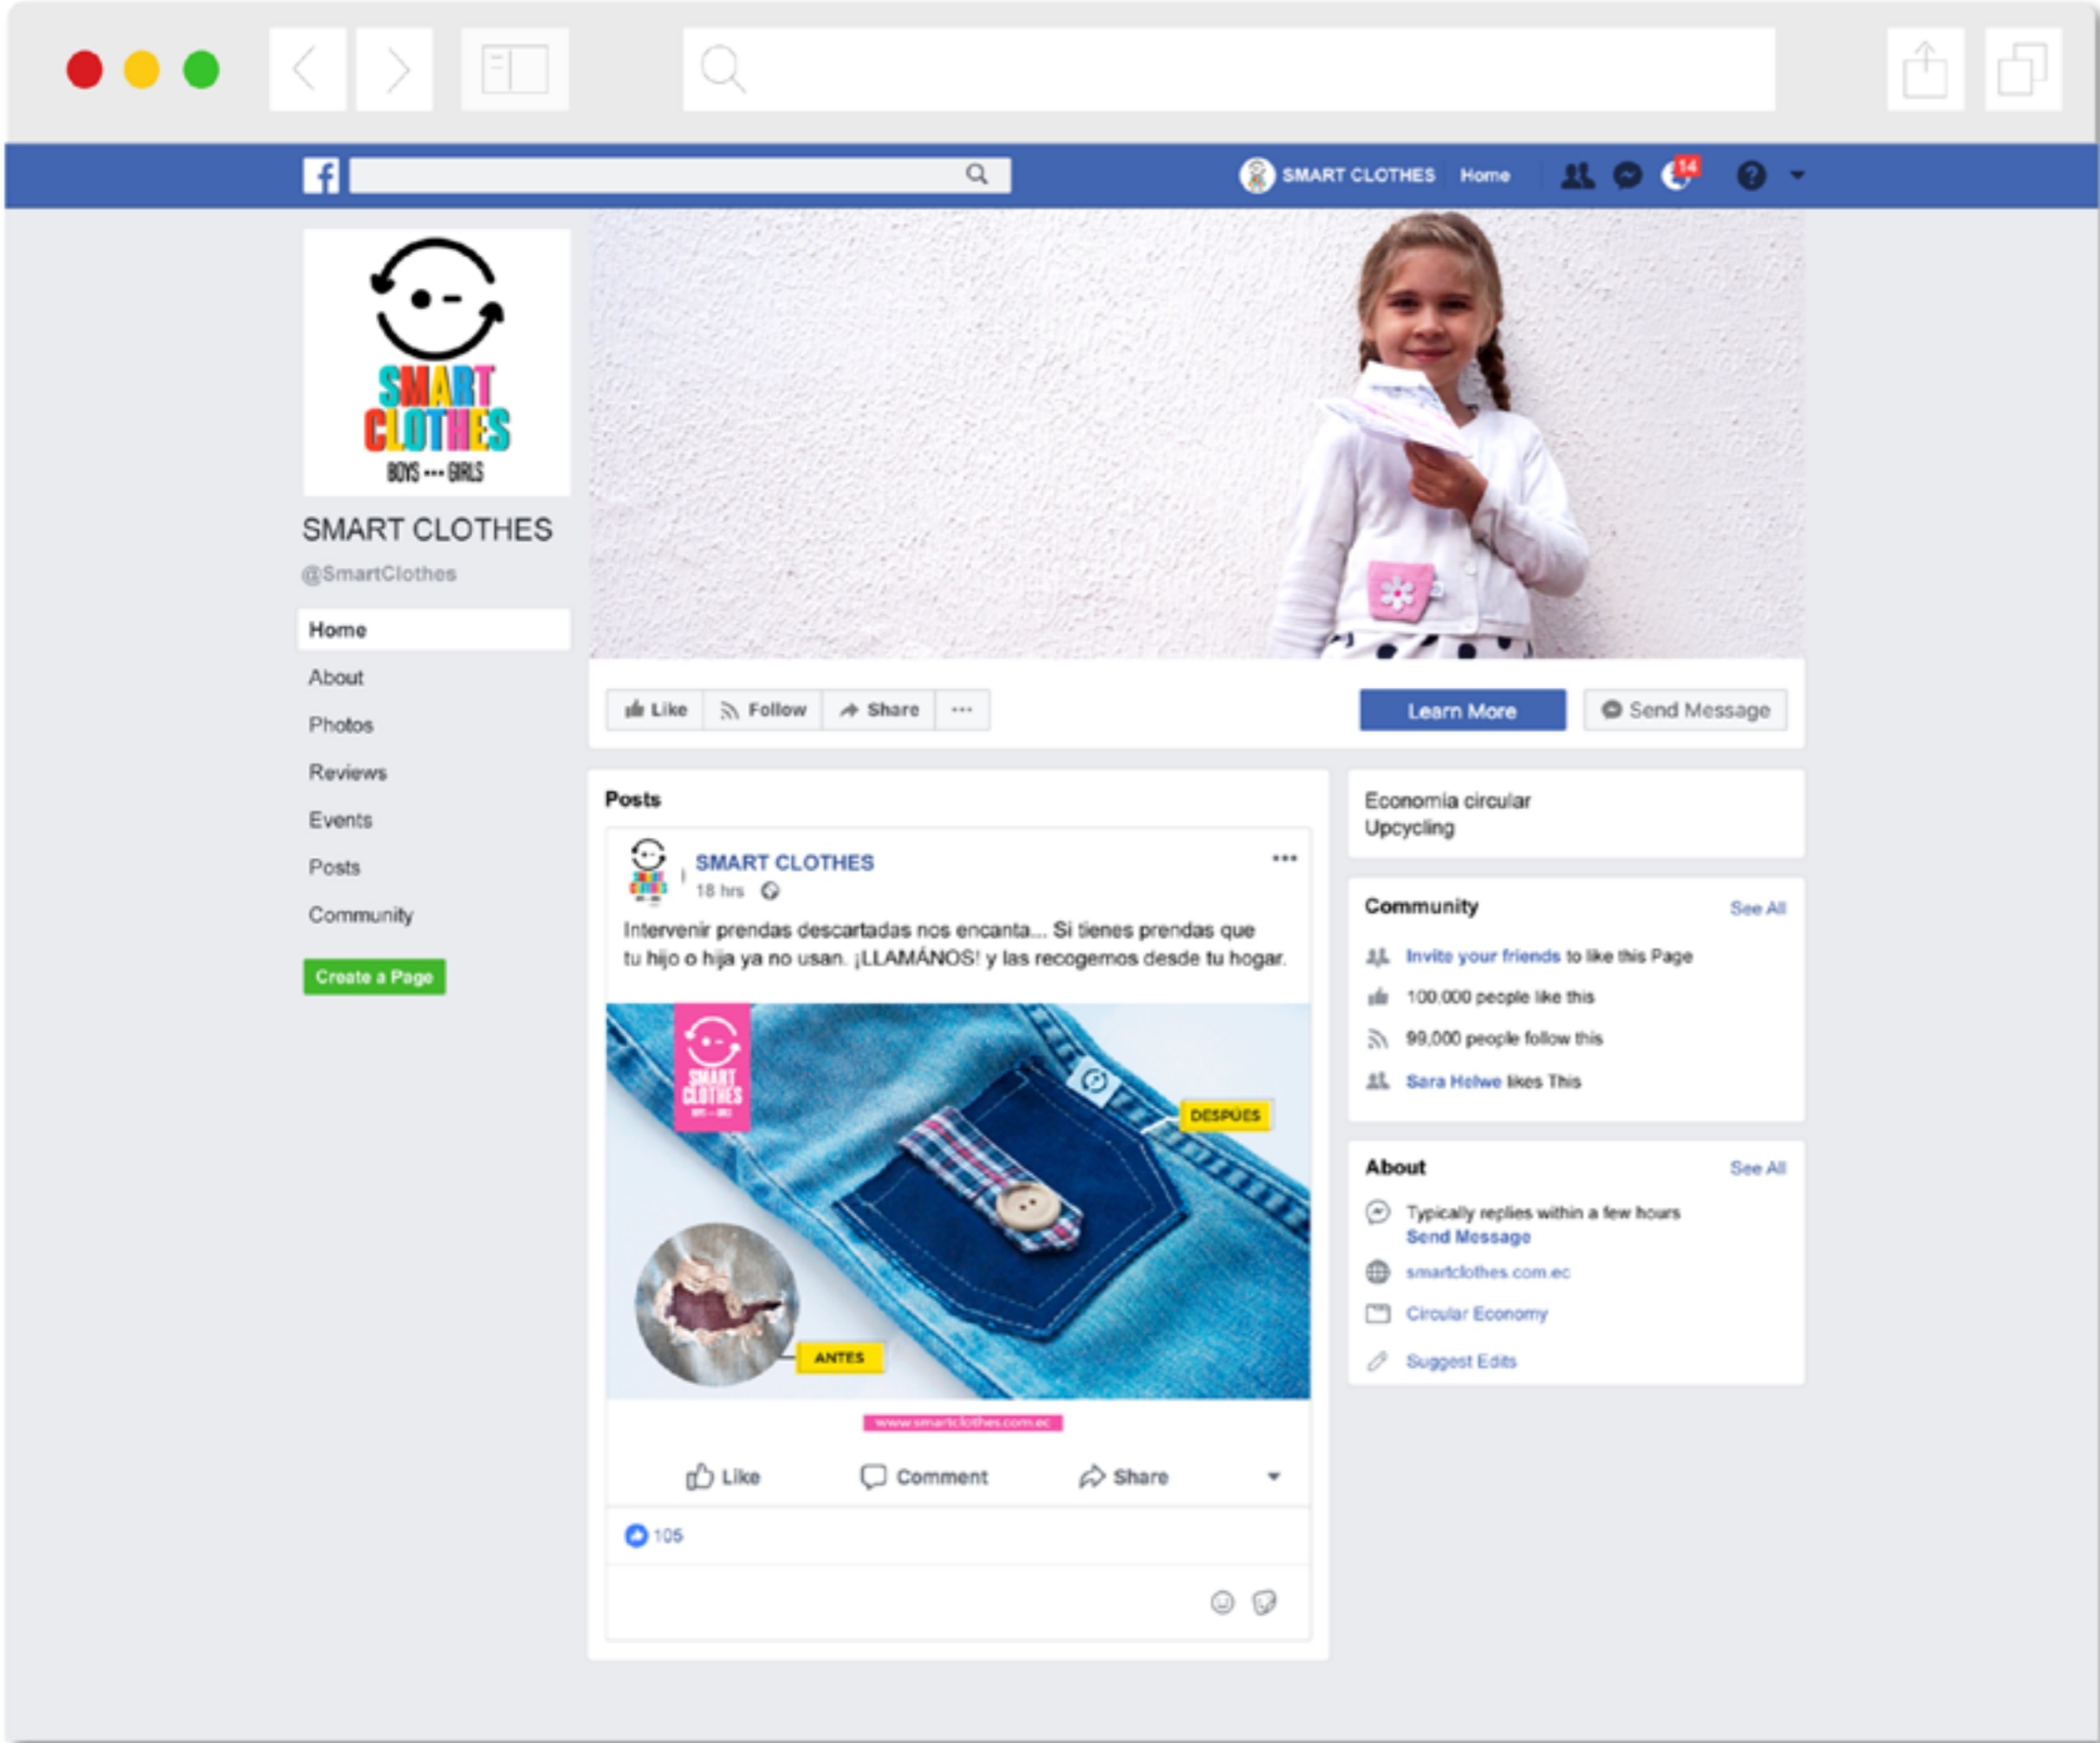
SMART CLOTHES Home 14

SMART CLOTHES
BOYS — GIRLS

SMART CLOTHES
@SmartClothes

Home
About
Photos
Reviews
Events
Posts
Community

Create a Page

Like Follow Share ···

Learn More

Send Message

Posts

SMART CLOTHES
18 hrs

Intervenir prendas descartadas nos encanta... Si tienes prendas que tu hijo o hija ya no usan. ¡LLAMÁNOS! y las recogemos desde tu hogar.

SMART CLOTHES

DESPÚES

ANTES

www.smartclothes.com.ec

Like Comment Share

105

Economía circular
Upcycling

Community See All

Invite your friends to like this Page
100.000 people like this
99,000 people follow this
Sara Helwe likes This

About See All

Typically replies within a few hours
Send Message
smartclothes.com.ec
Circular Economy
Suggest Edits